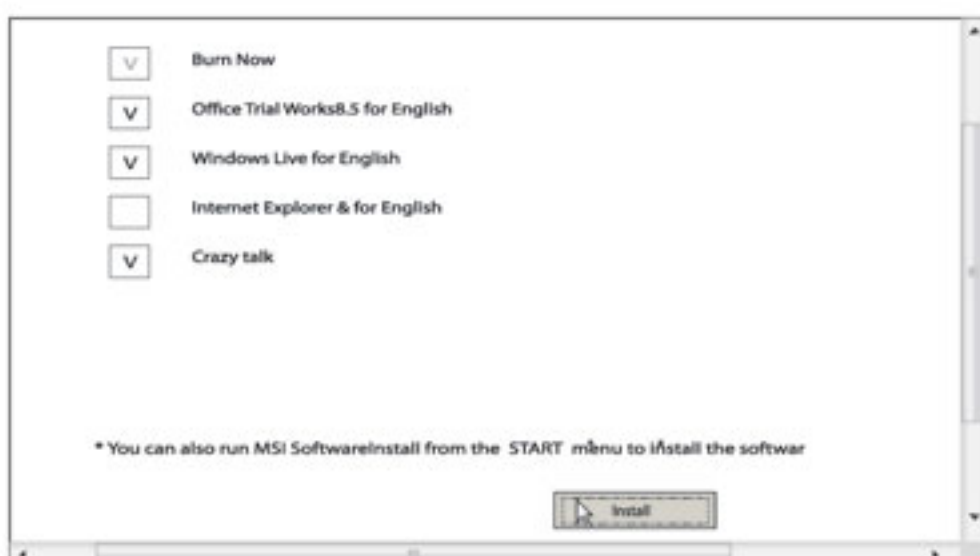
V Burn Now

V Office Trial Works8.5 for English

V Windows Live for English

Internet Explorer & for English

V Crazy talk

* You can also run MSI SoftwareInstall from the START menu to install the softwar

Install